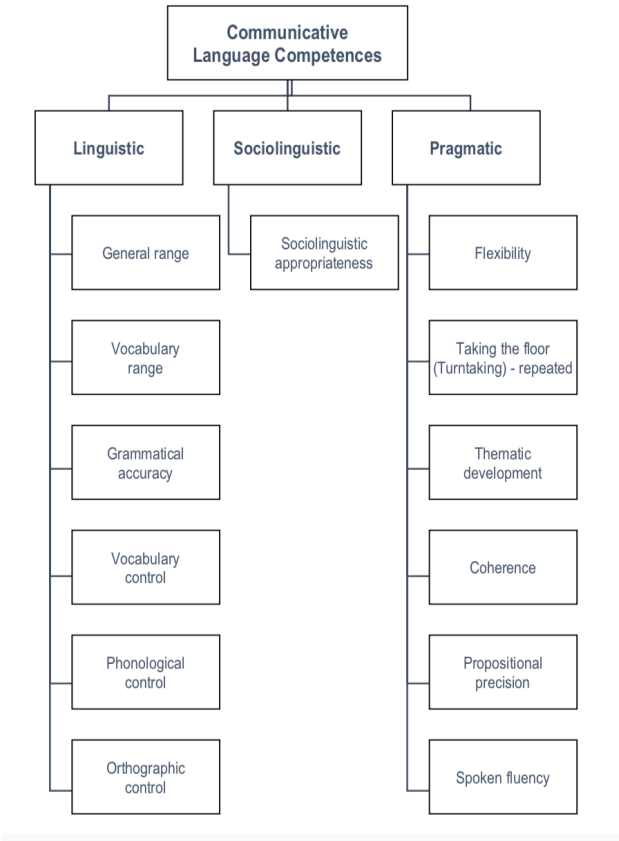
Communicative Language Competences

Linguistic

General range

Vocabulary range

Grammatical accuracy

Vocabulary control

Phonological control

Orthographic control

Sociolinguistic

Sociolinguistic appropriateness

Pragmatic

Flexibility

Taking the floor (Turntaking) - repeated

Thematic development

Coherence

Propositional precision

Spoken fluency